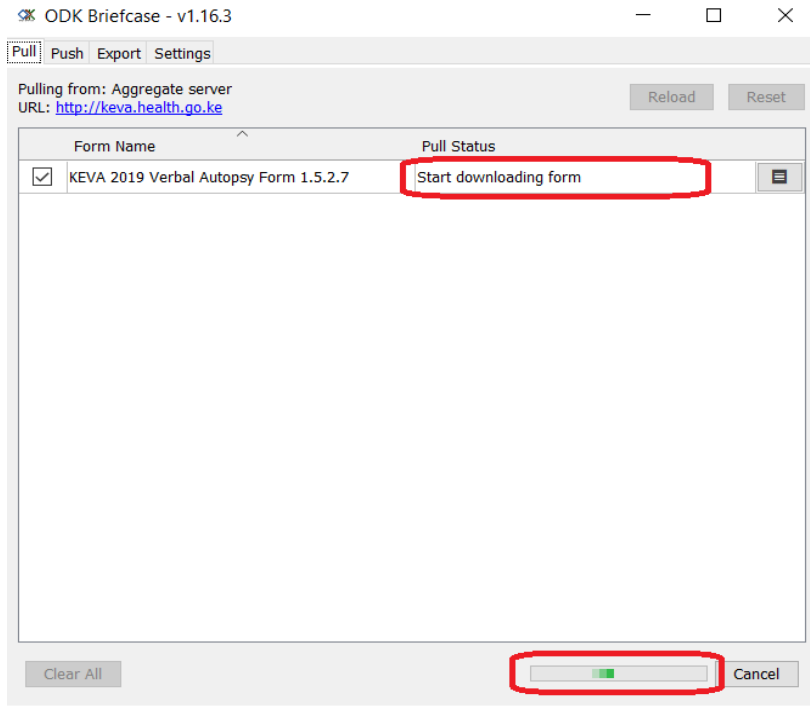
ODK Briefcase - v1.16.3

Pull Push Export Settings

Pulling from: Aggregate server
URL: http://keva.health.go.ke

Reload Reset

| | Form Name | Pull Status |
|---|---|---|
| ☑ | KEVA 2019 Verbal Autopsy Form 1.5.2.7 | Start downloading form |

Clear All

Cancel